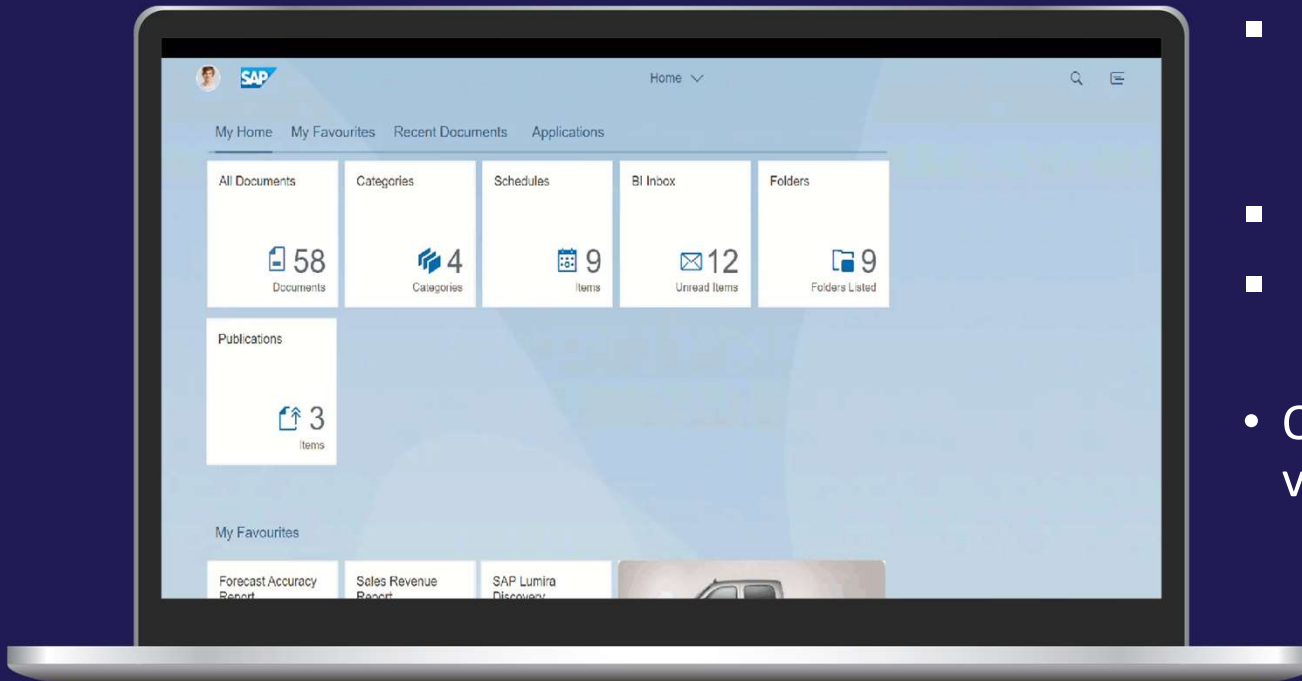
SAP

Home

My Home My Favourites Recent Documents Applications

All Documents
58
Documents

Categories
4
Categories

Schedules
9
Items

BI Inbox
12
Unread Items

Folders
9
Folders Listed

Publications
3
Items

My Favourites

Forecast Accuracy Report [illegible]

Sales Revenue Report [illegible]

SAP Lumira Discovery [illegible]

• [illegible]